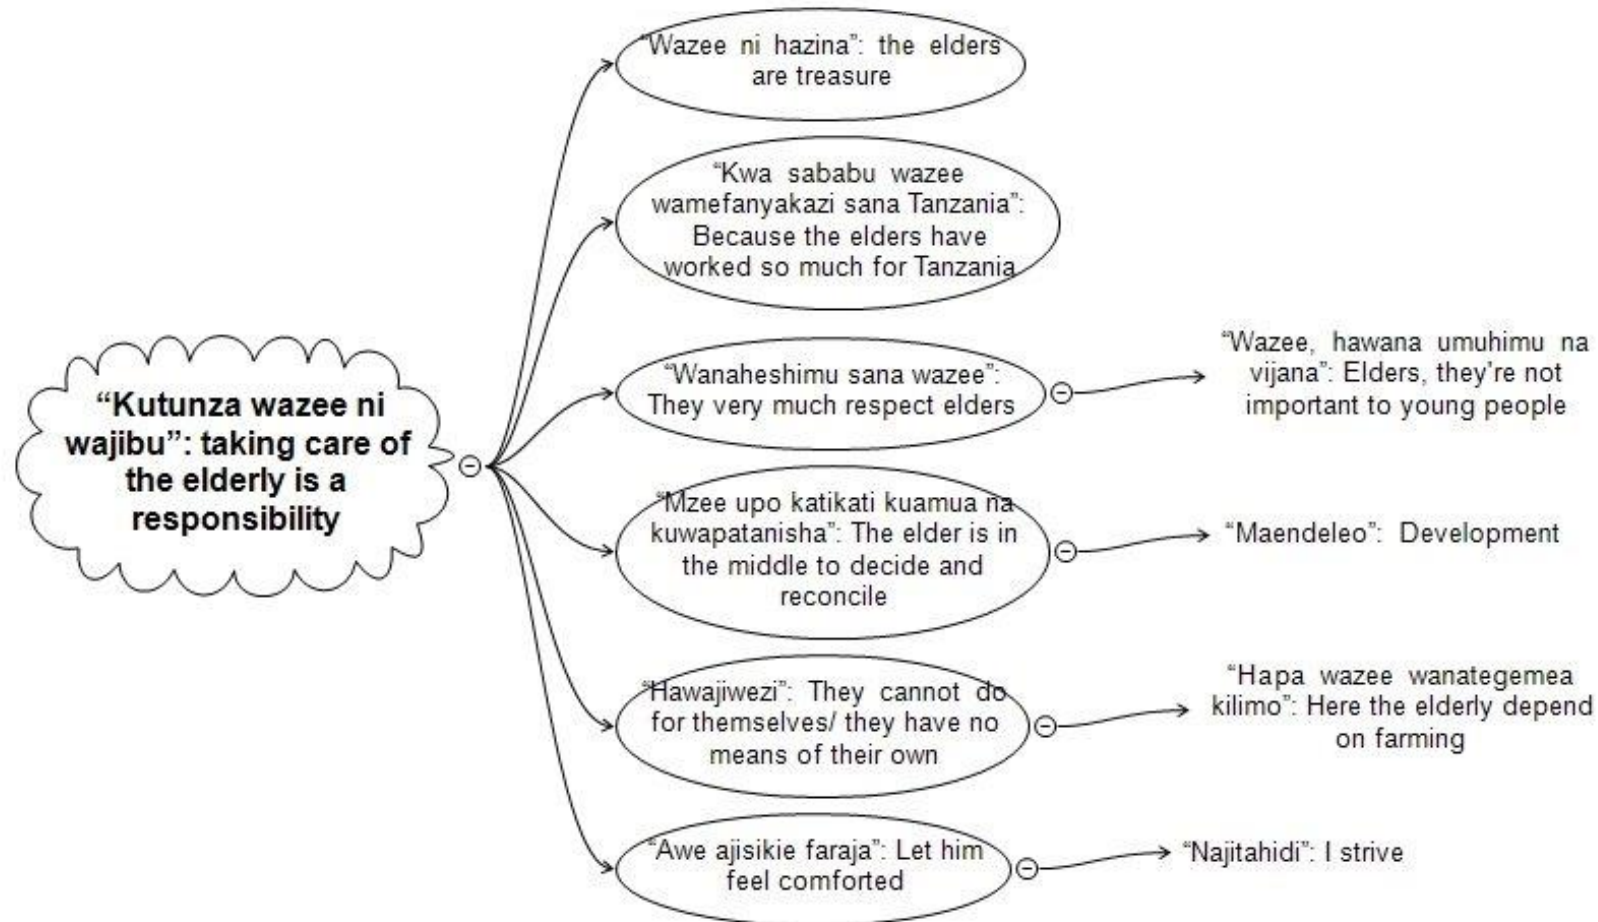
"Kutunza wazee ni wajibu": taking care of the elderly is a responsibility

"Wazee ni hazina": the elders are treasure

"Kwa sababu wazee wamefanyakazi sana Tanzania": Because the elders have worked so much for Tanzania

"Wanaheshimu sana wazee": They very much respect elders

"Wazee, hawana umuhimu na vijana": Elders, they're not important to young people

"Mzee upo katikati kuamua na kuwapatanisha": The elder is in the middle to decide and reconcile

"Maendeleo": Development

"Hawajiwezi": They cannot do for themselves/ they have no means of their own

"Hapa wazee wanategemea kilimo": Here the elderly depend on farming

"Awe ajisikie faraja": Let him feel comforted

"Najitahidi": I strive